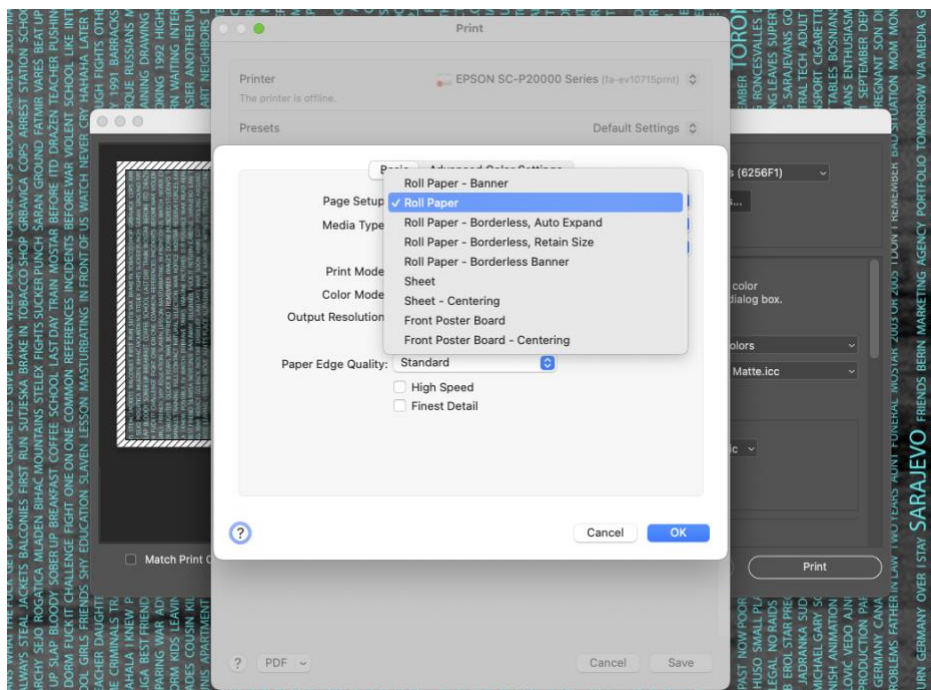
Print

Printer
EPSON SC-P20000 Series (fa-ev10715prnt)
The printer is offline.

Presets
Default Settings

Basic
Advanced Color Settings

Page Setup
Media Type
Print Mode
Color Mode
Output Resolution

Roll Paper - Banner
✓ Roll Paper
Roll Paper - Borderless, Auto Expand
Roll Paper - Borderless, Retain Size
Roll Paper - Borderless Banner
Sheet
Sheet - Centering
Front Poster Board
Front Poster Board - Centering

Paper Edge Quality: Standard
High Speed
Finest Detail

?
Cancel
OK

s (6256F1)
color
dialog box.
olors
Matte.icc
c

Match Print C

Print

? PDF
Cancel
Save

TORON
SARAJEVO